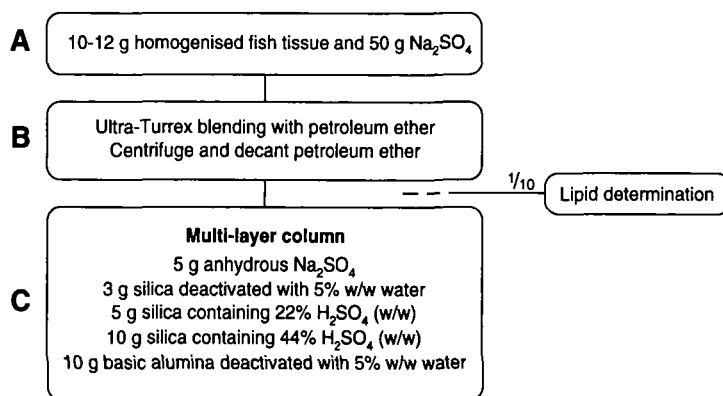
A

10-12 g homogenised fish tissue and 50 g $Na_2SO_4$

B

Ultra-Turrex blending with petroleum ether
Centrifuge and decant petroleum ether

$\frac{1}{10}$

Lipid determination

C

**Multi-layer column**
5 g anhydrous $Na_2SO_4$
3 g silica deactivated with 5% w/w water
5 g silica containing 22% $H_2SO_4$ (w/w)
10 g silica containing 44% $H_2SO_4$ (w/w)
10 g basic alumina deactivated with 5% w/w water